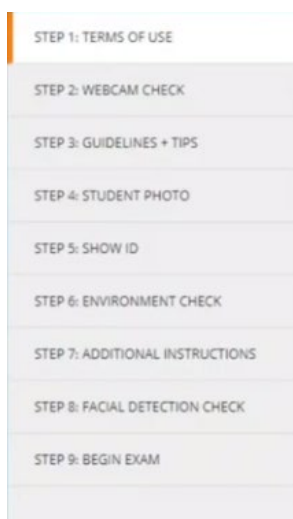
STEP 1: TERMS OF USE

STEP 2: WEBCAM CHECK

STEP 3: GUIDELINES + TIPS

STEP 4: STUDENT PHOTO

STEP 5: SHOW ID

STEP 6: ENVIRONMENT CHECK

STEP 7: ADDITIONAL INSTRUCTIONS

STEP 8: FACIAL DETECTION CHECK

STEP 9: BEGIN EXAM